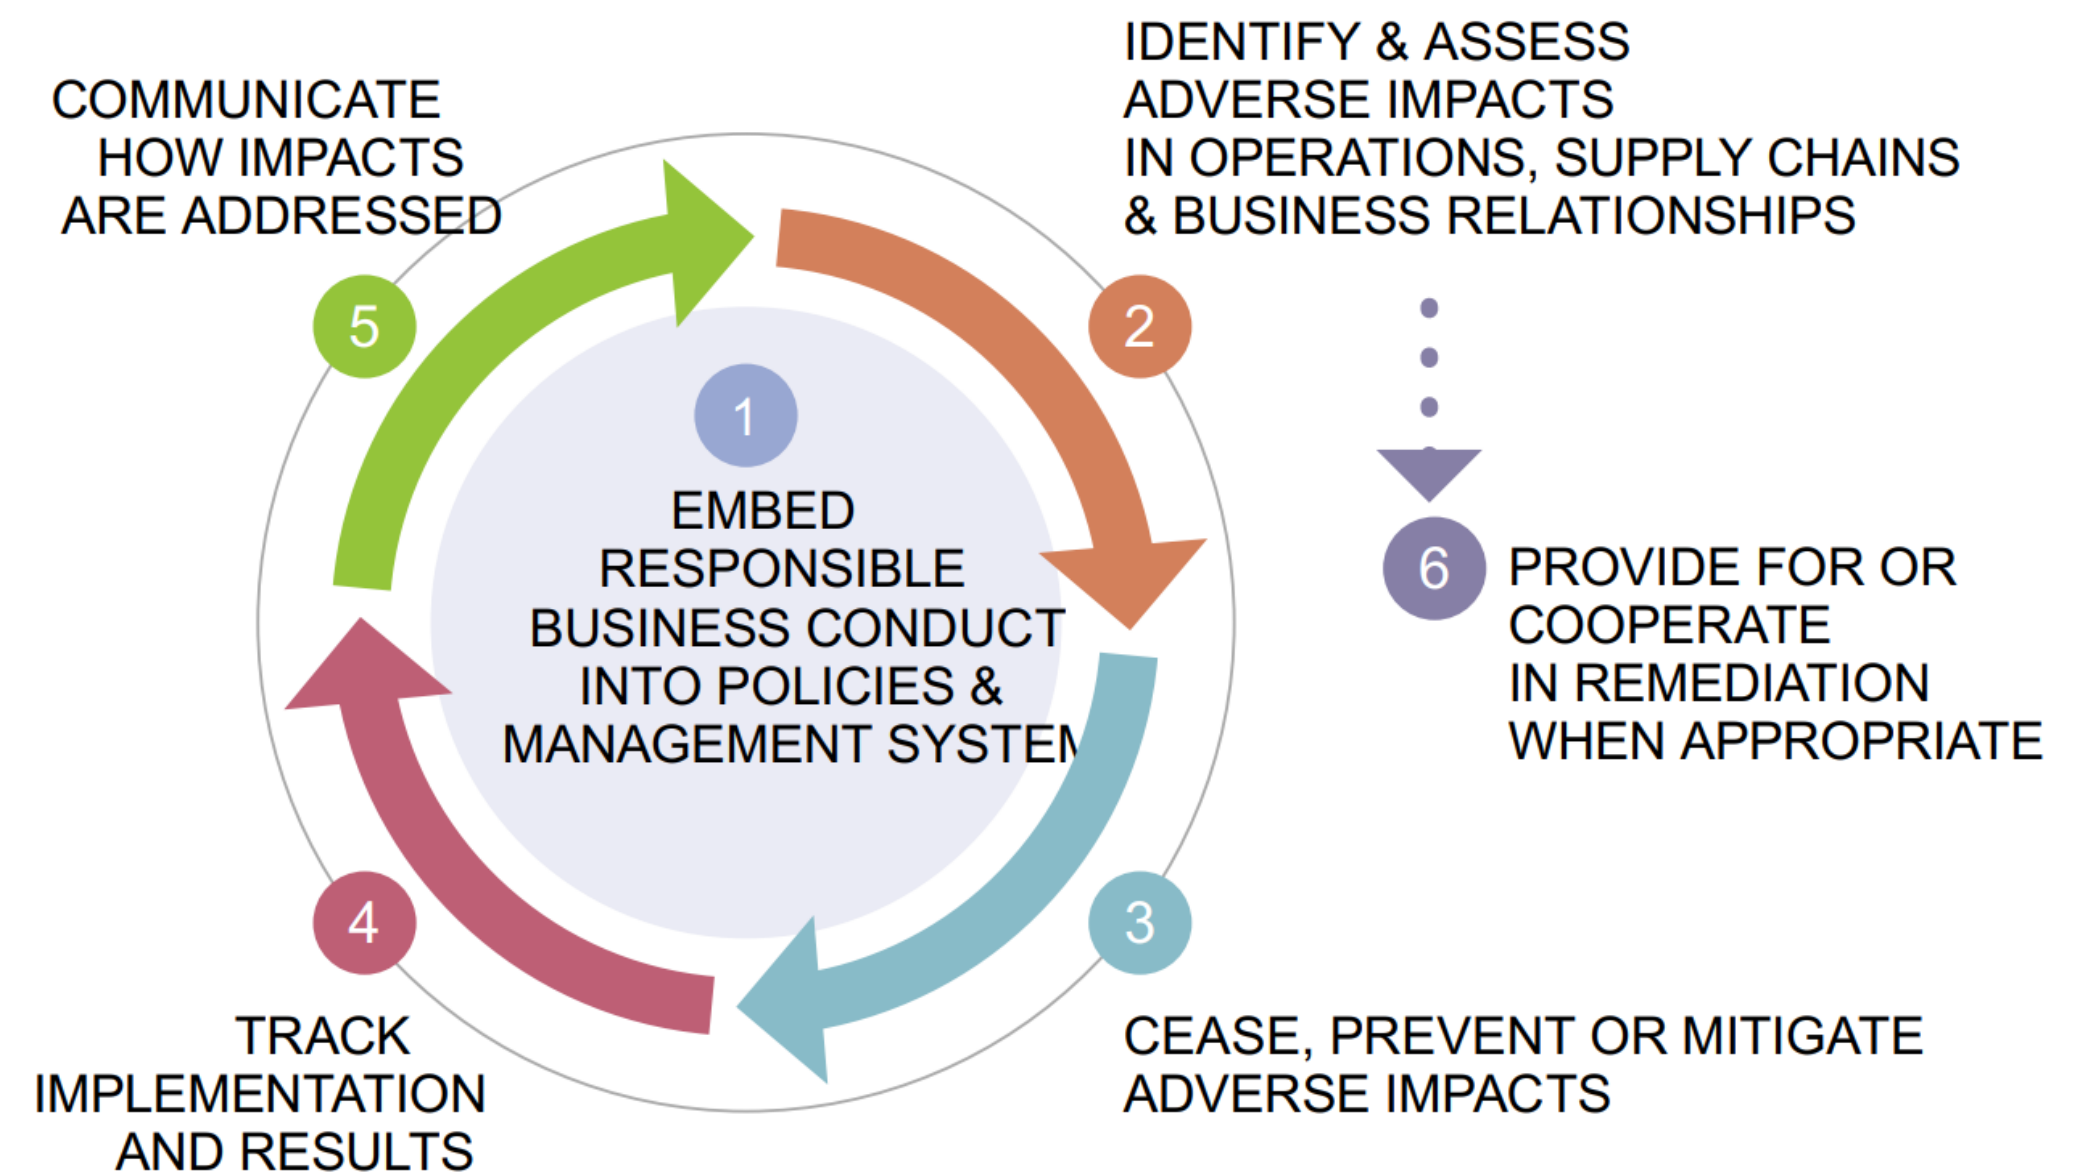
COMMUNICATE HOW IMPACTS ARE ADDRESSED

IDENTIFY & ASSESS ADVERSE IMPACTS IN OPERATIONS, SUPPLY CHAINS & BUSINESS RELATIONSHIPS

5

2

1

EMBED RESPONSIBLE BUSINESS CONDUCT INTO POLICIES & MANAGEMENT SYSTEM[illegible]

6

PROVIDE FOR OR COOPERATE IN REMEDIATION WHEN APPROPRIATE

4

3

TRACK IMPLEMENTATION AND RESULTS

CEASE, PREVENT OR MITIGATE ADVERSE IMPACTS